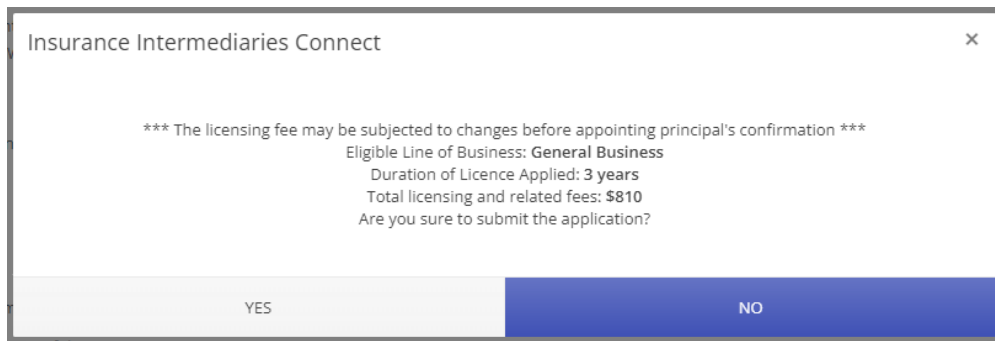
Insurance Intermediaries Connect

×

*** The licensing fee may be subjected to changes before appointing principal's confirmation ***
Eligible Line of Business: General Business
Duration of Licence Applied: 3 years
Total licensing and related fees: $810
Are you sure to submit the application?

YES

NO